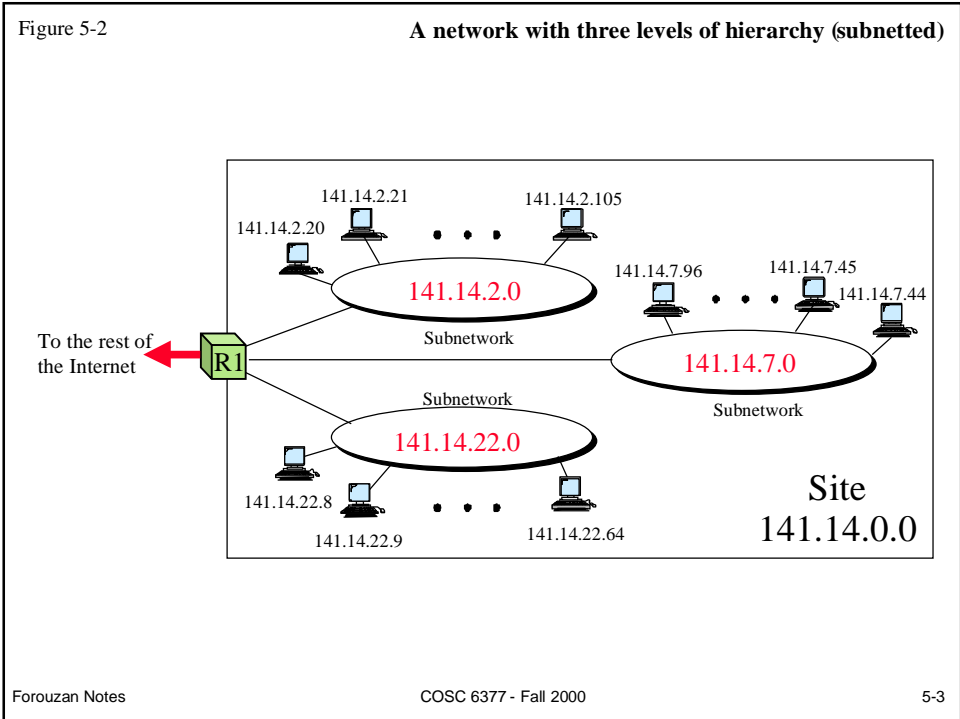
Figure 5-2

A network with three levels of hierarchy (subnetted)

141.14.2.21

141.14.2.105

141.14.2.20

141.14.2.0

141.14.7.96

141.14.7.45

141.14.7.44

To the rest of the Internet

R1

Subnetwork

141.14.7.0

Subnetwork

Subnetwork

141.14.22.0

141.14.22.8

141.14.22.9

141.14.22.64

Site
141.14.0.0

Forouzan Notes

COSC 6377 - Fall 2000

5-3